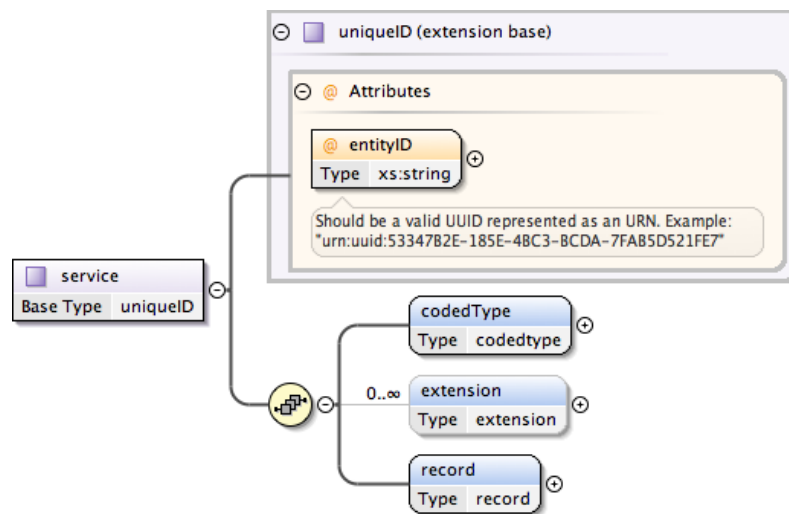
uniqueID (extension base)

@ Attributes

@ entityID
Type xs:string

Should be a valid UUID represented as an URN. Example: "urn:uuid:53347B2E-185E-4BC3-BCDA-7FAB5D521FE7"

service
Base Type uniqueID

codedType
Type codedtype

0..∞
extension
Type extension

record
Type record